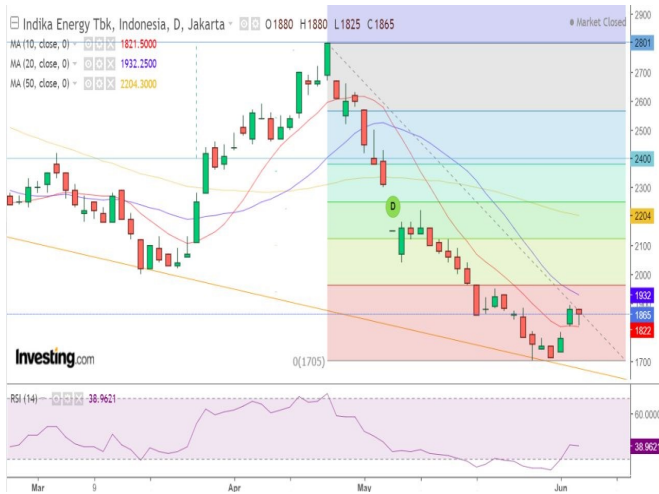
Indika Energy Tbk, Indonesia, D, Jakarta O1880 H1880 L1825 C1865
Market Closed
MA (10, close, 0) 1821.5000
MA (20, close, 0) 1932.2500
MA (50, close, 0) 2204.3000
2900
2801
2700
2600
2500
2400
2300
2204
2100
2000
1932
1865
1822
1700
D
0(1705)
Investing.com
RSI (14) 38.9621
60.0000
38.9621
Mar
9
Apr
May
Jun